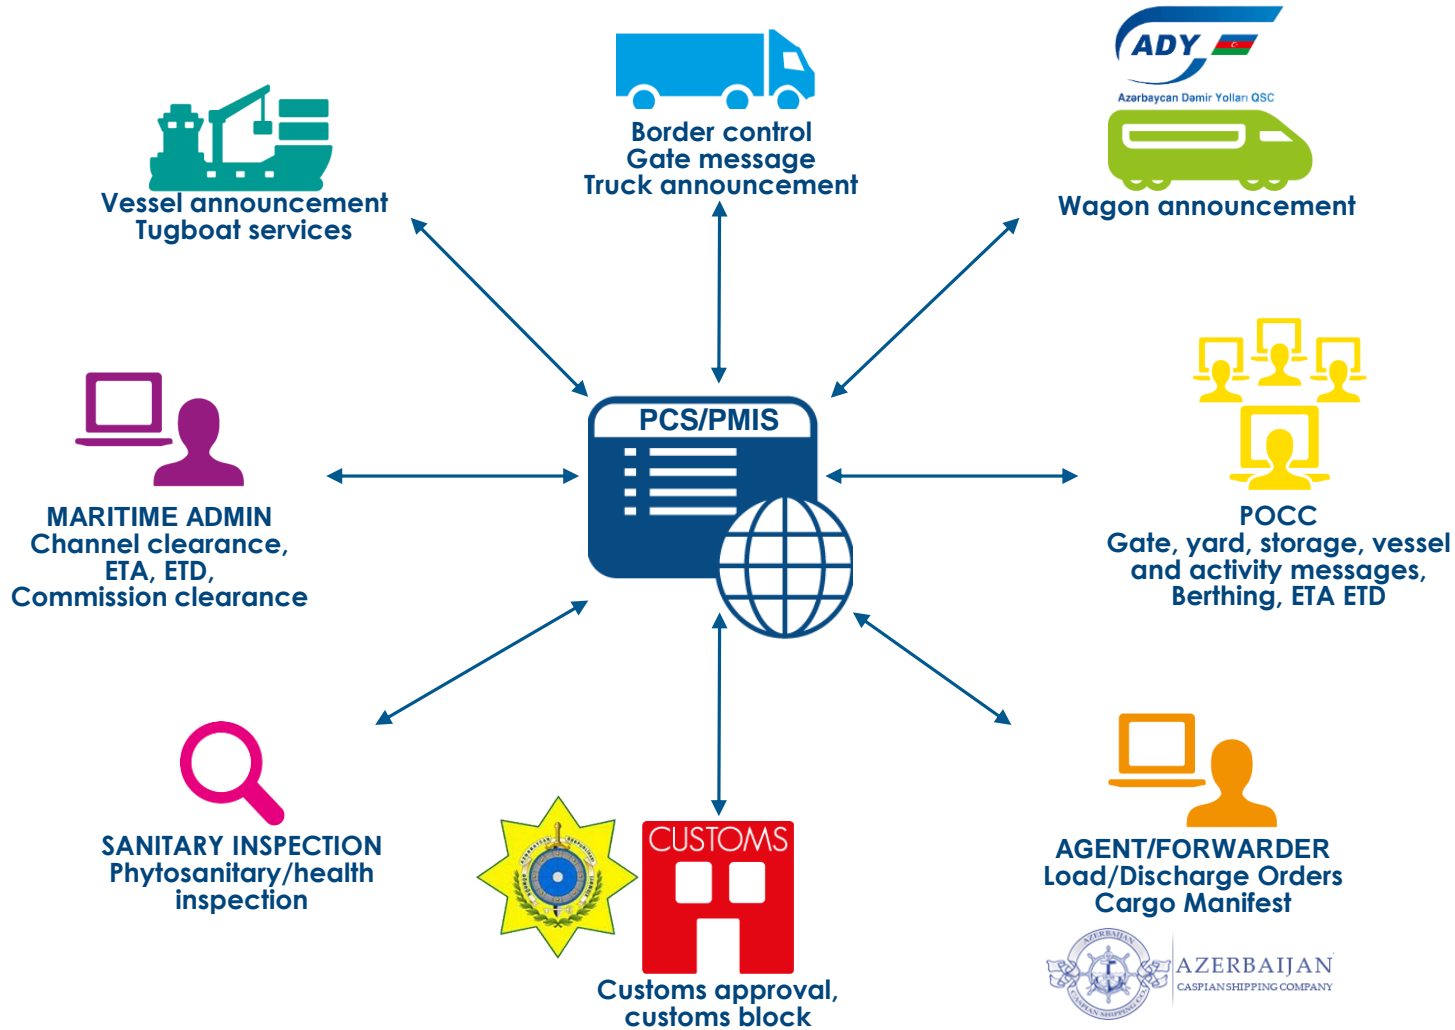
Vessel announcement
Tugboat services

Border control
Gate message
Truck announcement

ADY
Azərbaycan Dəmir Yolları QSC
Wagon announcement

PCS/PMIS

MARITIME ADMIN
Channel clearance,
ETA, ETD,
Commission clearance

POCC
Gate, yard, storage, vessel and activity messages,
Berthing, ETA ETD

SANITARY INSPECTION
Phytosanitary/health inspection

CUSTOMS
Customs approval,
customs block

AGENT/FORWARDER
Load/Discharge Orders
Cargo Manifest

AZERBAIJAN
CASPIAN SHIPPING COMPANY